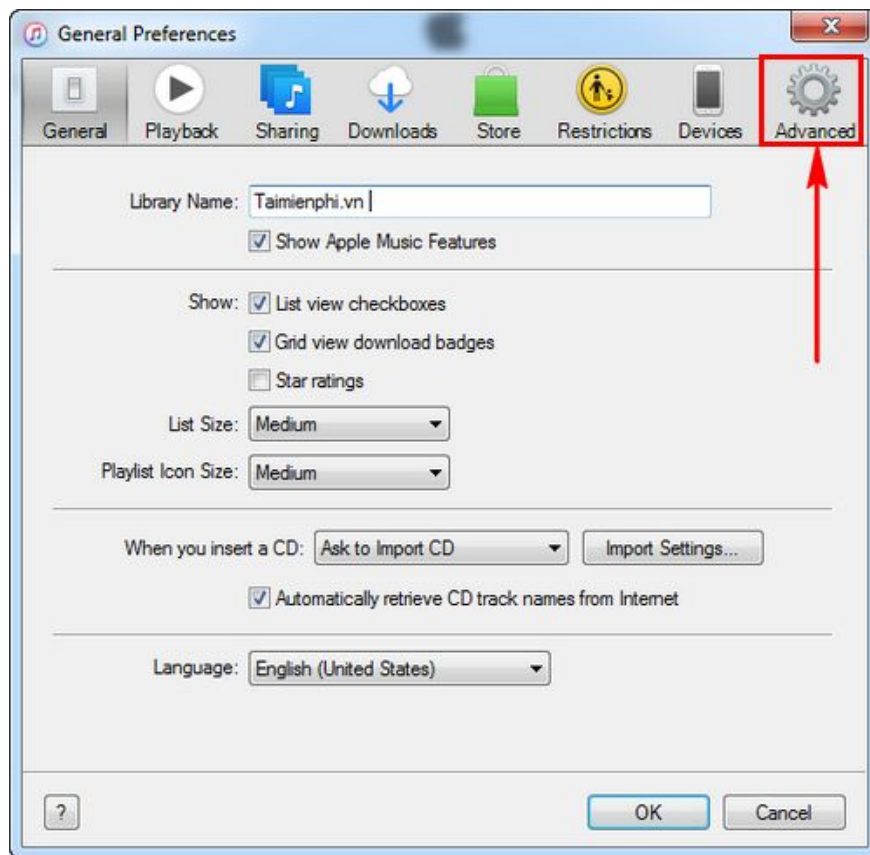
General Preferences

General Playback Sharing Downloads Store Restrictions Devices Advanced

Library Name: Taimienphi.vn

Show Apple Music Features

Show: List view checkboxes

Grid view download badges

Star ratings

List Size: Medium

Playlist Icon Size: Medium

When you insert a CD: Ask to Import CD

Import Settings...

Automatically retrieve CD track names from Internet

Language: English (United States)

?

OK

Cancel